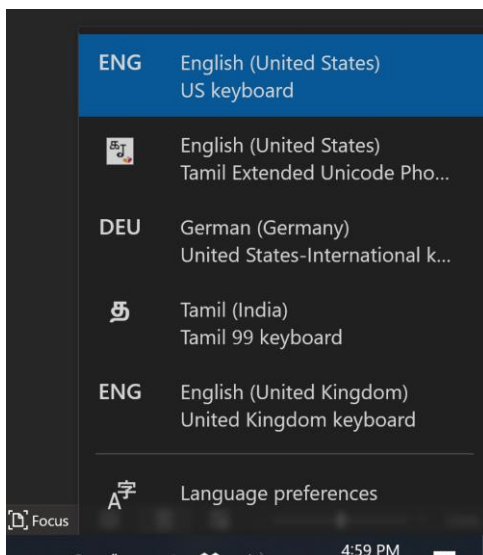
ENG English (United States)
US keyboard

English (United States)
Tamil Extended Unicode Pho...

DEU German (Germany)
United States-International k...

த Tamil (India)
Tamil 99 keyboard

ENG English (United Kingdom)
United Kingdom keyboard

Language preferences

Focus

4:59 PM